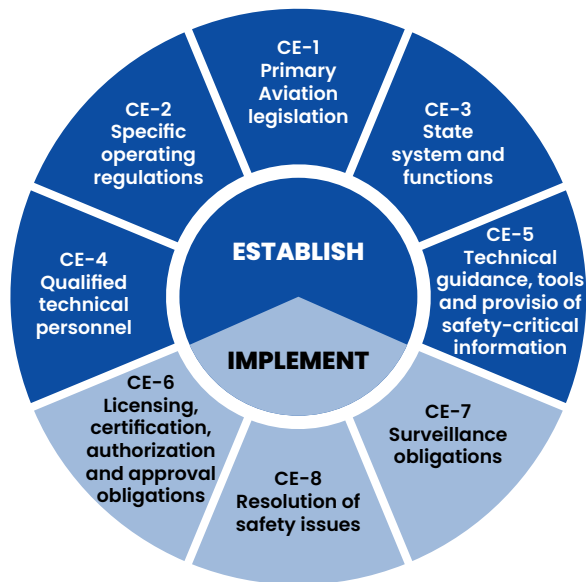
CE-1
Primary
Aviation
legislation

CE-2
Specific
operating
regulations

CE-3
State
system and
functions

CE-4
Qualified
technical
personnel

ESTABLISH

CE-5
Technical
guidance, tools
and provisio of
safety-critical
information

IMPLEMENT

CE-6
Licensing,
certification,
authorization
and approval
obligations

CE-7
Surveillance
obligations

CE-8
Resolution of
safety issues